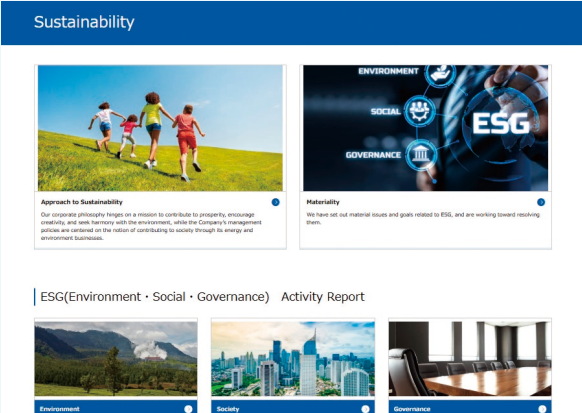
Sustainability

Approach to Sustainability

Our corporate philosophy hinges on a mission to contribute to prosperity, encourage creativity, and seek harmony with the environment, while the Company's management policies are centered on the notion of contributing to society through its energy and environment businesses.

ENVIRONMENT
SOCIAL
ESG
GOVERNANCE

Materiality

We have set out material issues and goals related to ESG, and are working toward resolving them.

ESG(Environment・Social・Governance) Activity Report

Environment

Society

Governance